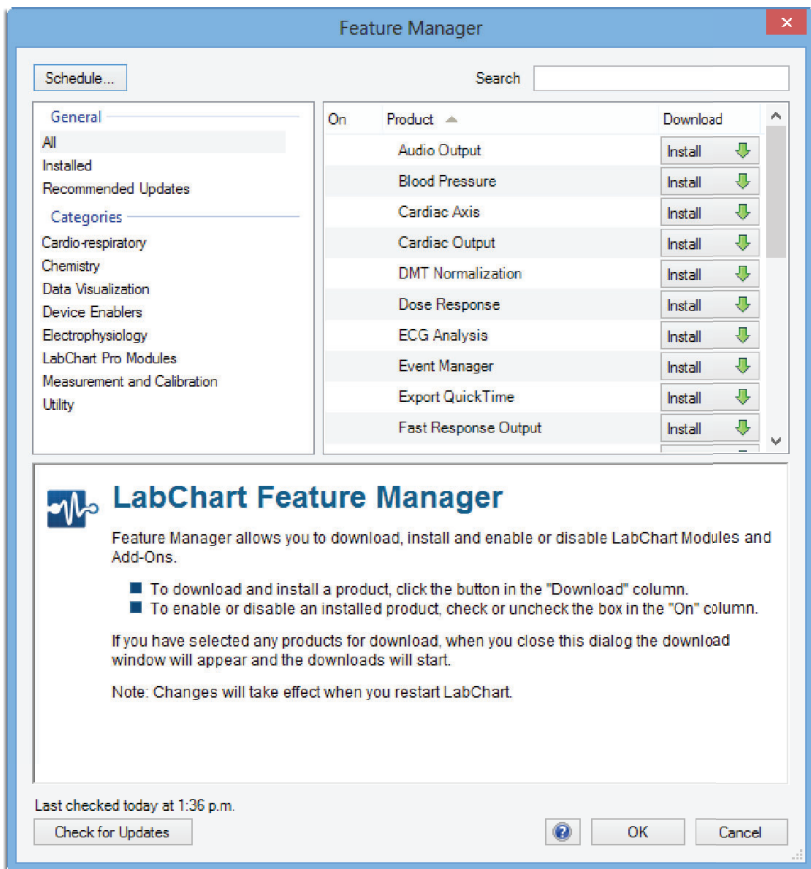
Feature Manager

Schedule...

Search

General
All
Installed
Recommended Updates

Categories
Cardio-respiratory
Chemistry
Data Visualization
Device Enablers
Electrophysiology
LabChart Pro Modules
Measurement and Calibration
Utility

| On | Product | Download |
|---|---|---|
| | Audio Output | Install |
| | Blood Pressure | Install |
| | Cardiac Axis | Install |
| | Cardiac Output | Install |
| | DMT Normalization | Install |
| | Dose Response | Install |
| | ECG Analysis | Install |
| | Event Manager | Install |
| | Export QuickTime | Install |
| | Fast Response Output | Install |

LabChart Feature Manager

Feature Manager allows you to download, install and enable or disable LabChart Modules and Add-Ons.

To download and install a product, click the button in the "Download" column.
To enable or disable an installed product, check or uncheck the box in the "On" column.

If you have selected any products for download, when you close this dialog the download window will appear and the downloads will start.

Note: Changes will take effect when you restart LabChart.

Last checked today at 1:36 p.m.

Check for Updates

OK

Cancel